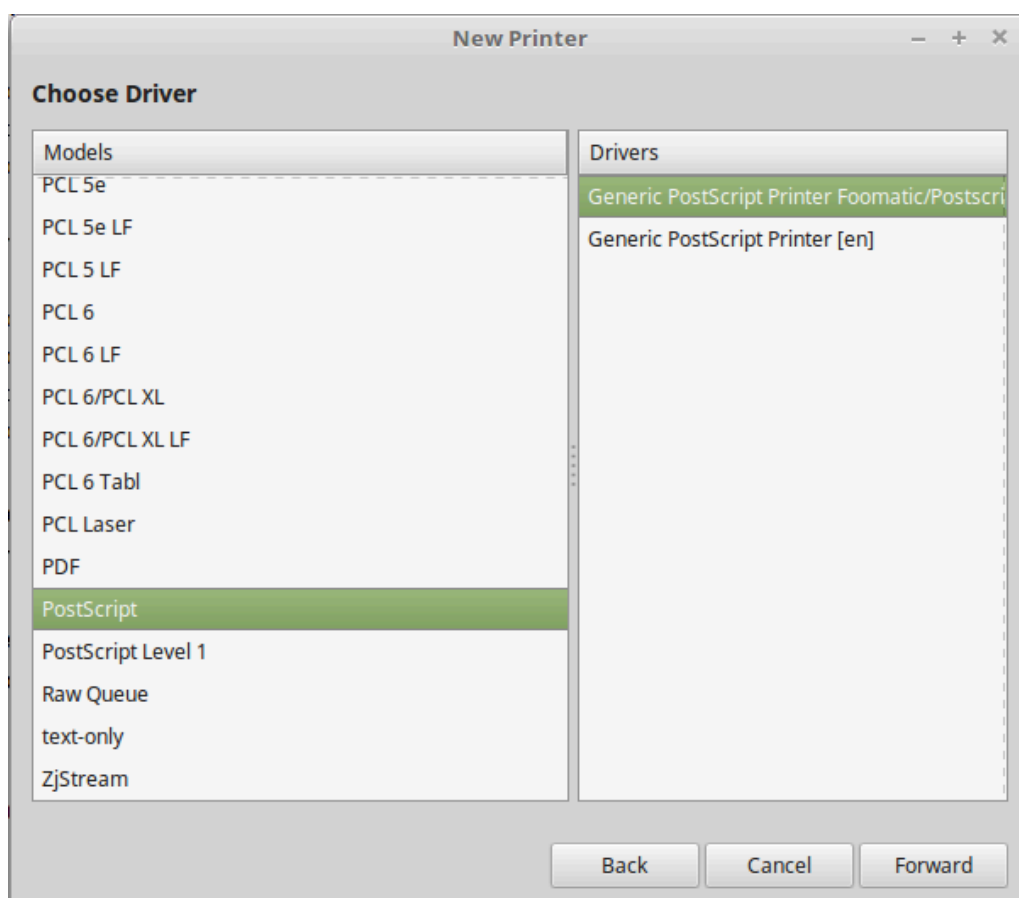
New Printer

– + ×

Choose Driver

Models

PCL 5e
PCL 5e LF
PCL 5 LF
PCL 6
PCL 6 LF
PCL 6/PCL XL
PCL 6/PCL XL LF
PCL 6 Tabl
PCL Laser
PDF
PostScript
PostScript Level 1
Raw Queue
text-only
ZjStream

Drivers

Generic PostScript Printer Foomatic/Postscri
Generic PostScript Printer [en]

Back
Cancel
Forward